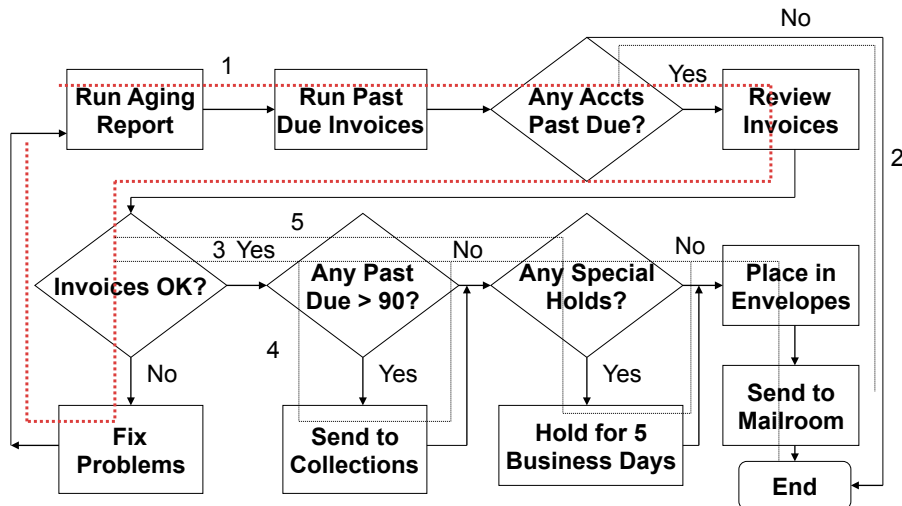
No

1

Run Aging Report

Run Past Due Invoices

Any Accts Past Due?

Yes

Review Invoices

2

5

3 Yes

No

No

Invoices OK?

Any Past Due > 90?

Any Special Holds?

Place in Envelopes

4

No

Yes

Yes

Send to Mailroom

Fix Problems

Send to Collections

Hold for 5 Business Days

End